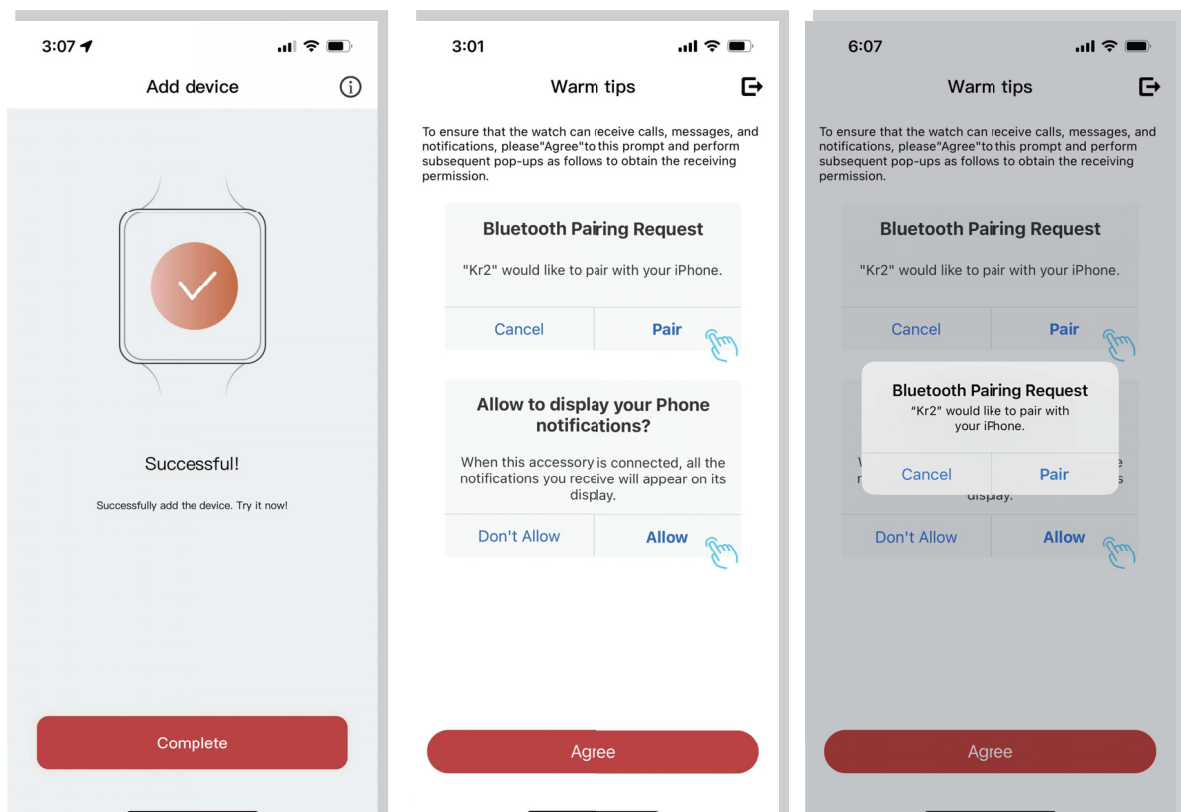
3:07

Add device

Successful!

Successfully add the device. Try it now!

Complete

3:01

Warm tips

To ensure that the watch can receive calls, messages, and notifications, please"Agree"to this prompt and perform subsequent pop-ups as follows to obtain the receiving permission.

Bluetooth Pairing Request

"Kr2" would like to pair with your iPhone.

Cancel

Pair

Allow to display your Phone notifications?

When this accessory is connected, all the notifications you receive will appear on its display.

Don't Allow

Allow

Agree

6:07

Warm tips

To ensure that the watch can receive calls, messages, and notifications, please"Agree"to this prompt and perform subsequent pop-ups as follows to obtain the receiving permission.

Bluetooth Pairing Request

"Kr2" would like to pair with your iPhone.

Cancel

Pair

Bluetooth Pairing Request

"Kr2" would like to pair with your iPhone.

Cancel

Pair

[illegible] display.

Don't Allow

Allow

Agree